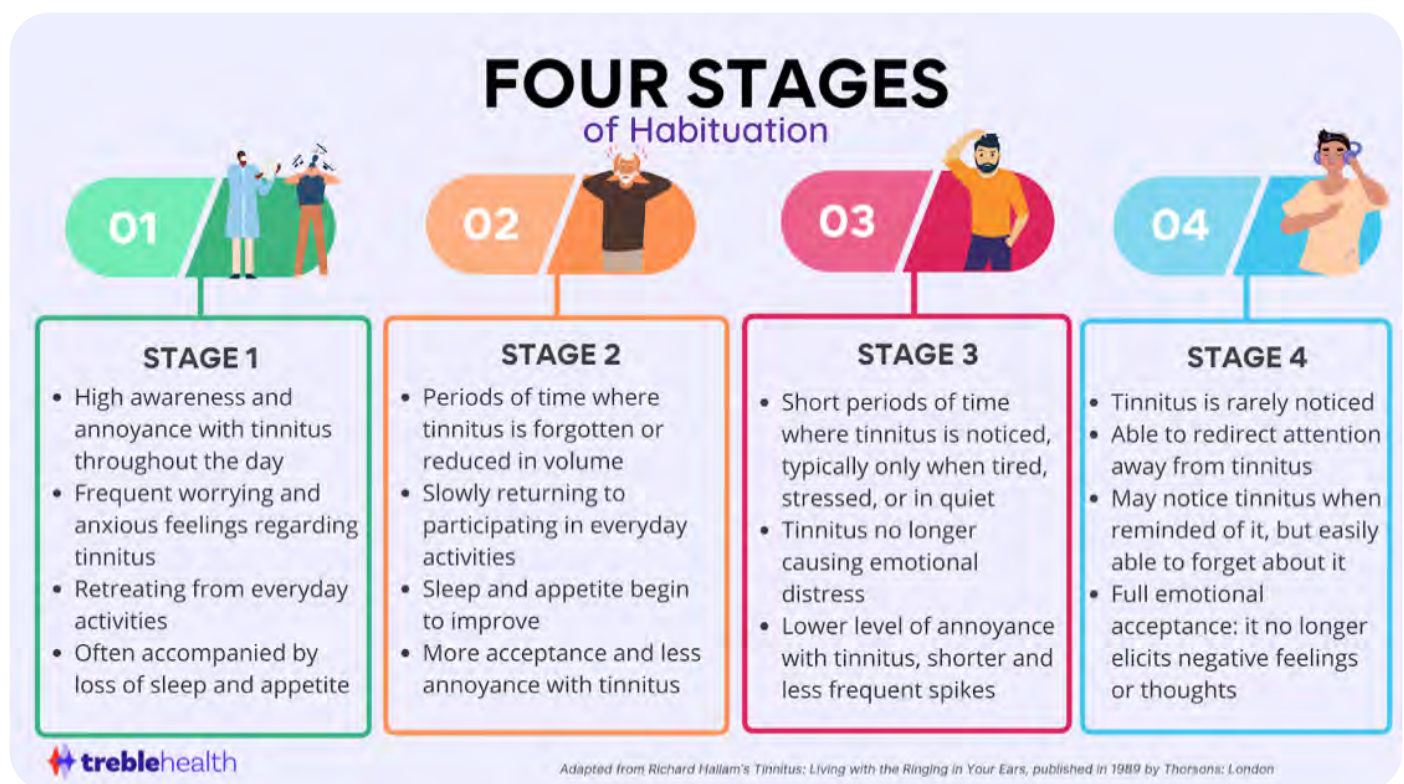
FOUR STAGES
of Habituation

01

02

03

04

STAGE 1
- High awareness and annoyance with tinnitus throughout the day
- Frequent worrying and anxious feelings regarding tinnitus
- Retreating from everyday activities
- Often accompanied by loss of sleep and appetite

STAGE 2
- Periods of time where tinnitus is forgotten or reduced in volume
- Slowly returning to participating in everyday activities
- Sleep and appetite begin to improve
- More acceptance and less annoyance with tinnitus

STAGE 3
- Short periods of time where tinnitus is noticed, typically only when tired, stressed, or in quiet
- Tinnitus no longer causing emotional distress
- Lower level of annoyance with tinnitus, shorter and less frequent spikes

STAGE 4
- Tinnitus is rarely noticed
- Able to redirect attention away from tinnitus
- May notice tinnitus when reminded of it, but easily able to forget about it
- Full emotional acceptance: it no longer elicits negative feelings or thoughts

treblehealth

Adapted from Richard Hallam's Tinnitus: Living with the Ringing in Your Ears, published in 1989 by Thorsons: London